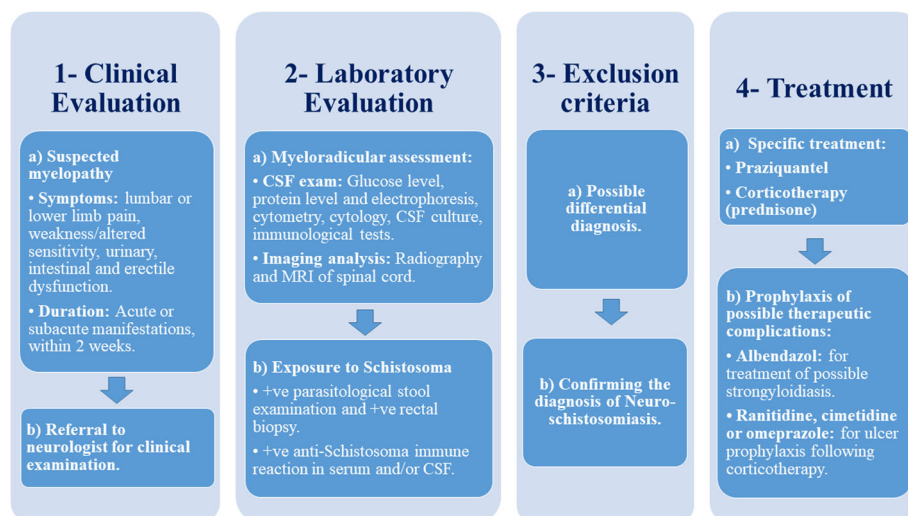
1- Clinical Evaluation

a) Suspected myelopathy

• Symptoms: lumbar or lower limb pain, weakness/altered sensitivity, urinary, intestinal and erectile dysfunction.

• Duration: Acute or subacute manifestations, within 2 weeks.

b) Referral to neurologist for clinical examination.

2- Laboratory Evaluation

a) Myeloradicular assessment:

• CSF exam: Glucose level, protein level and electrophoresis, cytometry, cytology, CSF culture, immunological tests.

• Imaging analysis: Radiography and MRI of spinal cord.

b) Exposure to Schistosoma

• +ve parasitological stool examination and +ve rectal biopsy.

• +ve anti-Schistosoma immune reaction in serum and/or CSF.

3- Exclusion criteria

a) Possible differential diagnosis.

b) Confirming the diagnosis of Neuro-schistosomiasis.

4- Treatment

a) Specific treatment:

• Praziquantel

• Corticotherapy (prednisone)

b) Prophylaxis of possible therapeutic complications:

• Albendazol: for treatment of possible strongyloidiasis.

• Ranitidine, cimetidine or omeprazole: for ulcer prophylaxis following corticotherapy.